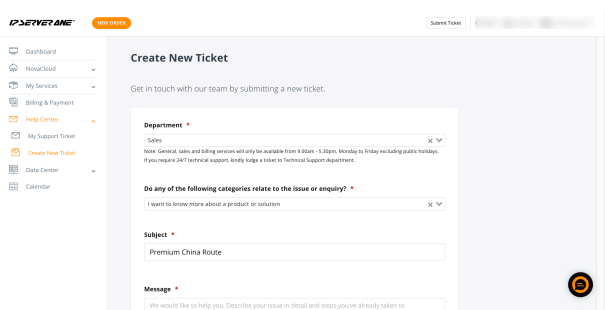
IPSERVERONE NEW ORDER Submit Ticket

Dashboard
NovaCloud
My Services
Billing & Payment
Help Center
My Support Ticket
Create New Ticket
Data Center
Calendar

Create New Ticket

Get in touch with our team by submitting a new ticket.

Department *
Sales
Note: General, sales and billing services will only be available from 9.00am - 5.30pm, Monday to Friday excluding public holidays. If you require 24/7 technical support, kindly lodge a ticket to Technical Support department.

Do any of the following categories relate to the issue or enquiry? *
I want to know more about a product or solution

Subject *
Premium China Route

Message *
We would like to help you. Describe your issue in detail and steps you've already taken to